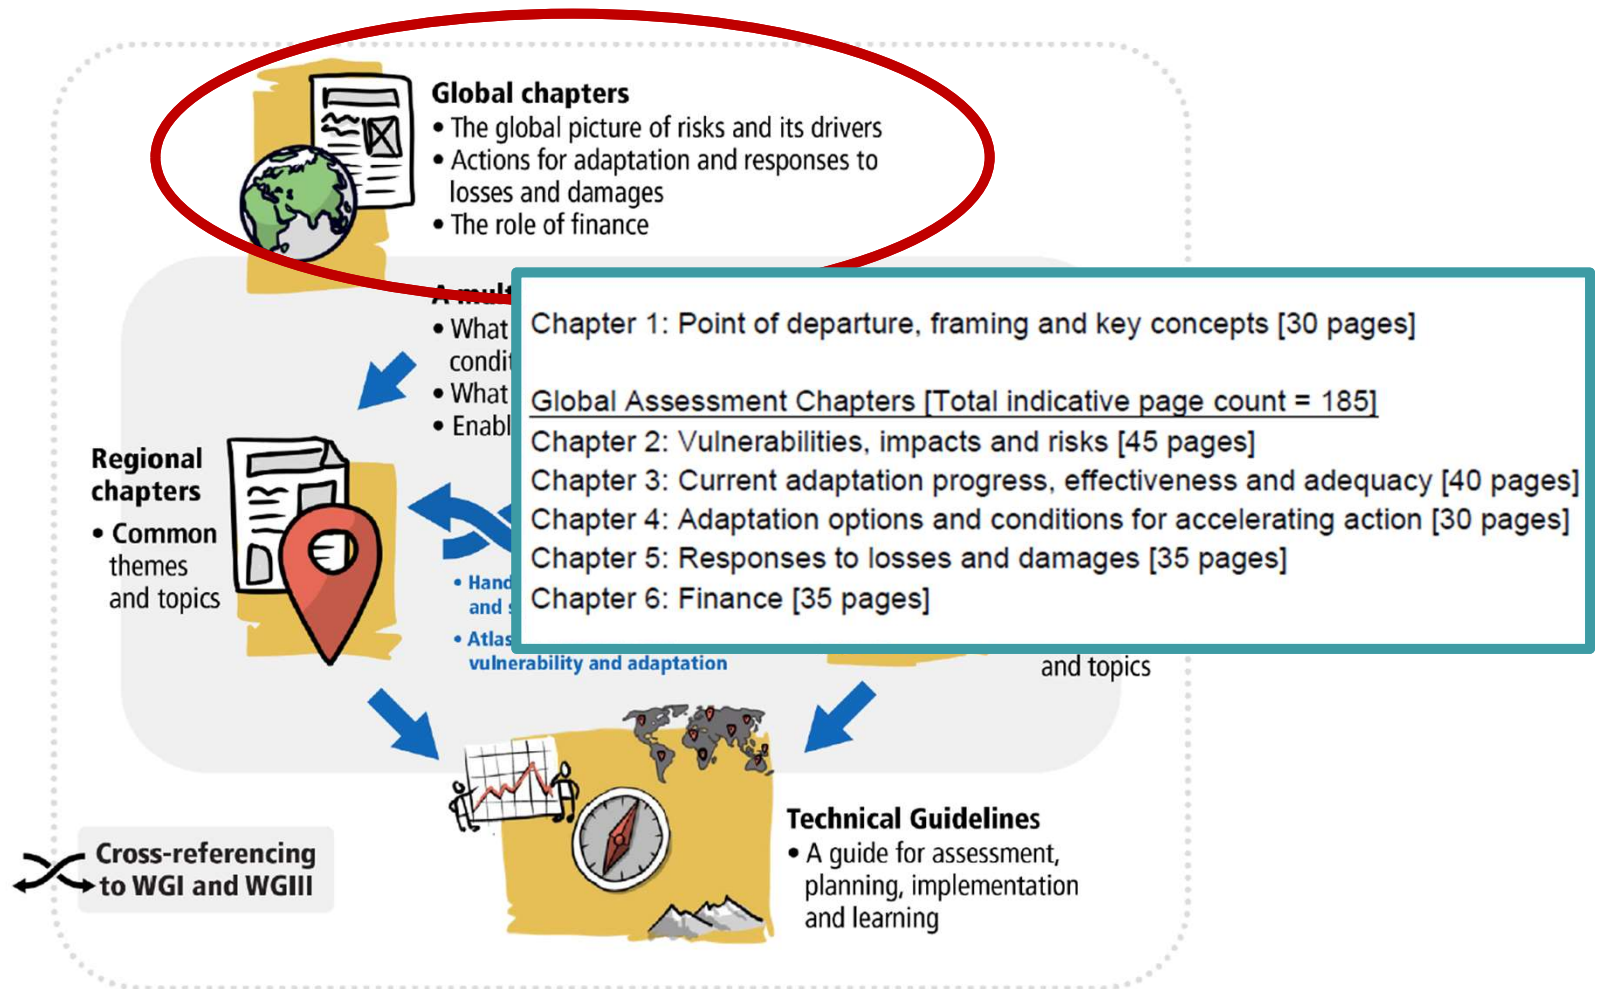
Global chapters
• The global picture of risks and its drivers
• Actions for adaptation and responses to losses and damages
• The role of finance

A mult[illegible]
• What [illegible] condi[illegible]
• What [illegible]
• Enabl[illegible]

Chapter 1: Point of departure, framing and key concepts [30 pages]

Global Assessment Chapters [Total indicative page count = 185]
Chapter 2: Vulnerabilities, impacts and risks [45 pages]
Chapter 3: Current adaptation progress, effectiveness and adequacy [40 pages]
Chapter 4: Adaptation options and conditions for accelerating action [30 pages]
Chapter 5: Responses to losses and damages [35 pages]
Chapter 6: Finance [35 pages]

Regional chapters
• Common themes and topics

• Hand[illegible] and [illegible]
• Atlas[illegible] vulnerability and adaptation

and topics

Technical Guidelines
• A guide for assessment, planning, implementation and learning

Cross-referencing to WGI and WGIII